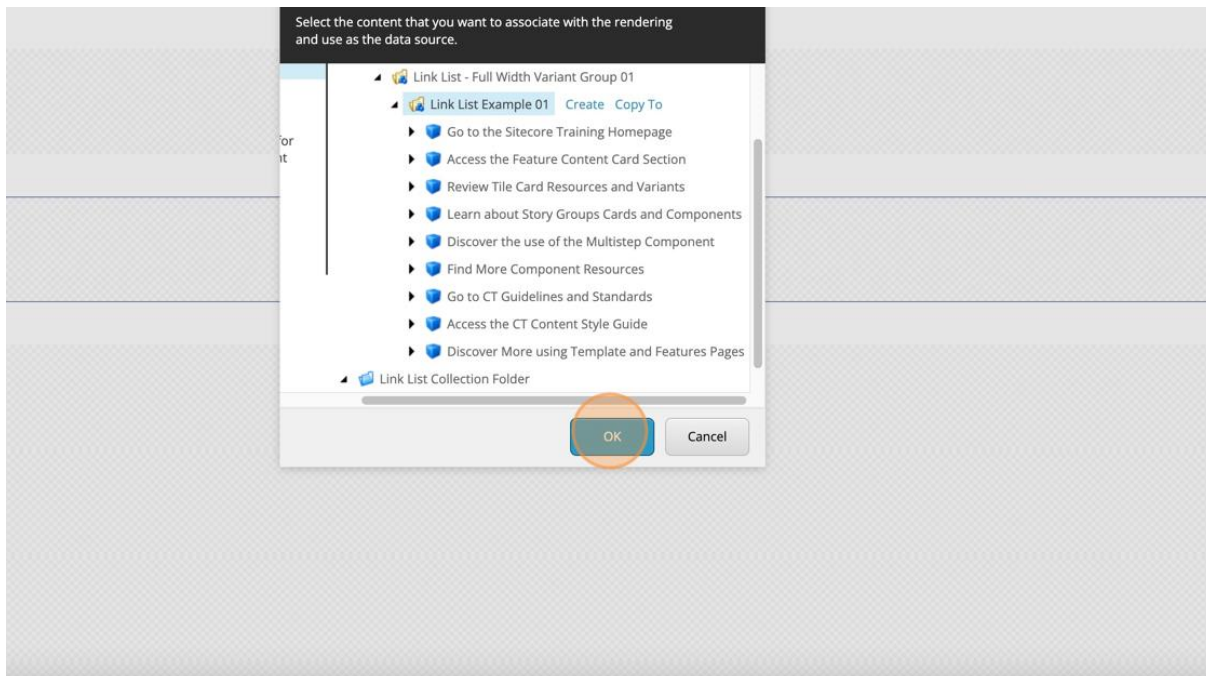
Select the content that you want to associate with the rendering and use as the data source.

for
nt

Link List - Full Width Variant Group 01
Link List Example 01 Create Copy To
Go to the Sitecore Training Homepage
Access the Feature Content Card Section
Review Tile Card Resources and Variants
Learn about Story Groups Cards and Components
Discover the use of the Multistep Component
Find More Component Resources
Go to CT Guidelines and Standards
Access the CT Content Style Guide
Discover More using Template and Features Pages
Link List Collection Folder

OK Cancel